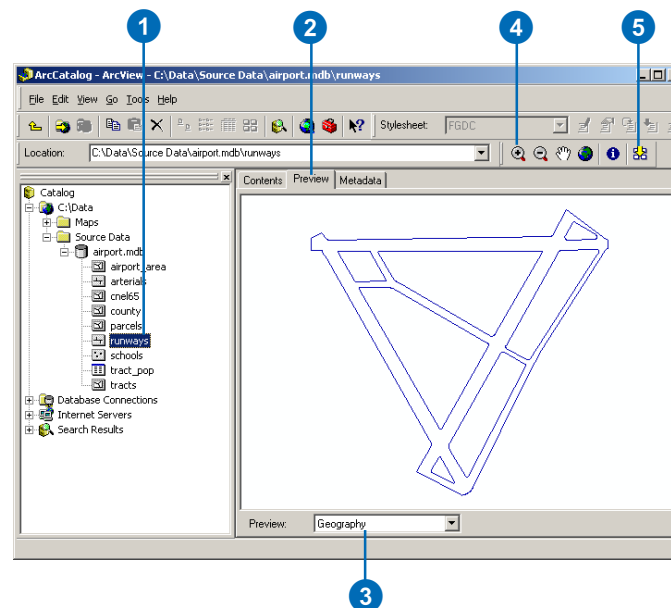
1

2

4

5

ArcCatalog - ArcView - C:\Data\Source Data\airport.mdb\runways

File Edit View Go Tools Help

Stylesheet: FGDC

Location: C:\Data\Source Data\airport.mdb\runways

Contents Preview Metadata

Catalog
C:\Data
Maps
Source Data
airport.mdb
airport_area
arterials
cnel65
county
parcels
runways
schools
tract_pop
tracts
Database Connections
Internet Servers
Search Results

Preview: Geography

3